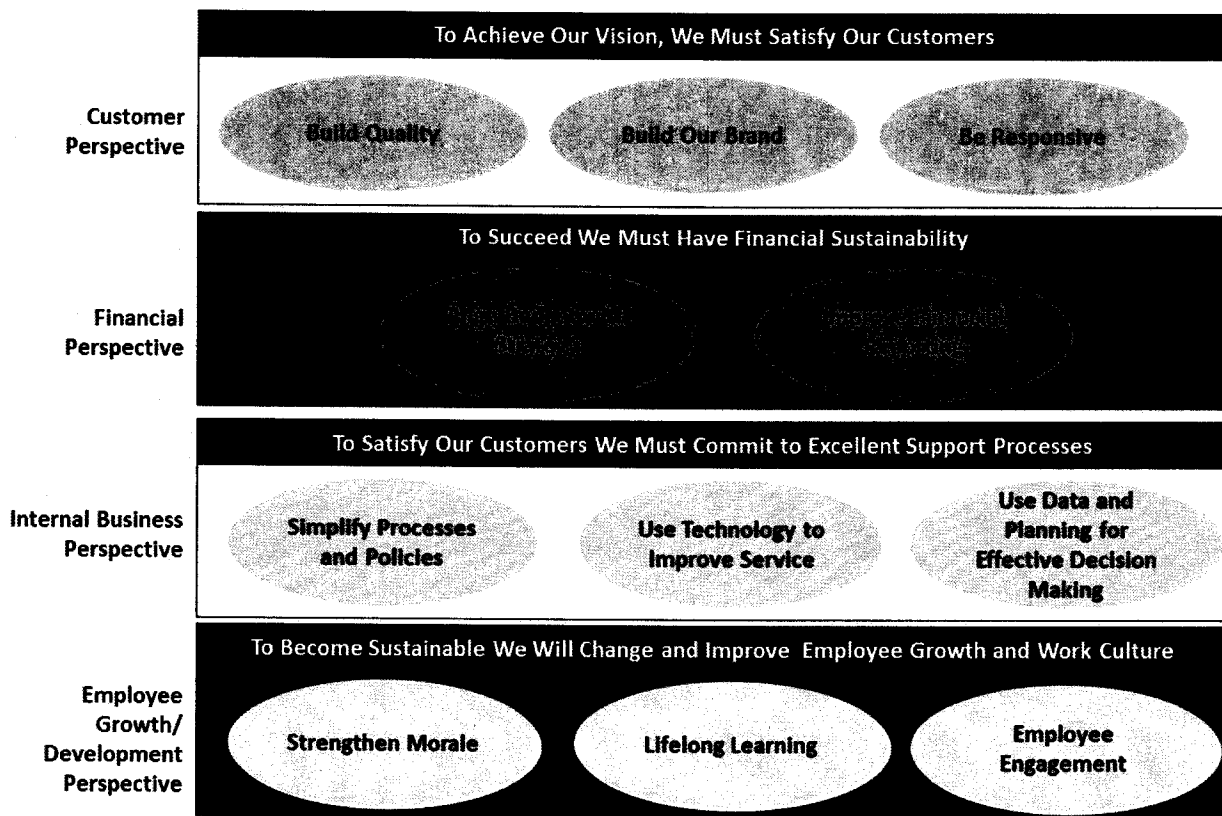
To Achieve Our Vision, We Must Satisfy Our Customers

Customer Perspective

Build Quality

Build Our Brand

Be Responsive

To Succeed We Must Have Financial Sustainability

Financial Perspective

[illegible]

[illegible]

To Satisfy Our Customers We Must Commit to Excellent Support Processes

Internal Business Perspective

Simplify Processes and Policies

Use Technology to Improve Service

Use Data and Planning for Effective Decision Making

To Become Sustainable We Will Change and Improve Employee Growth and Work Culture

Employee Growth/ Development Perspective

Strengthen Morale

Lifelong Learning

Employee Engagement